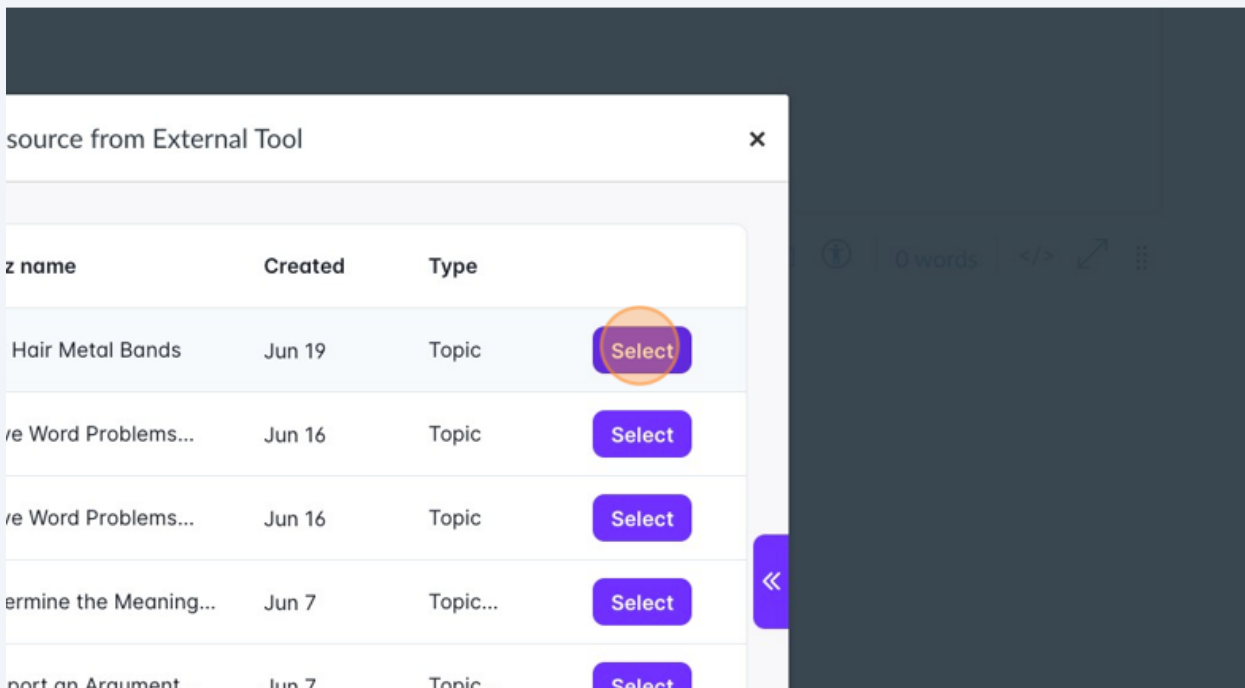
source from External Tool

×

| z name | Created | Type | |
|---|---|---|---|
| Hair Metal Bands | Jun 19 | Topic | Select |
| ve Word Problems... | Jun 16 | Topic | Select |
| ve Word Problems... | Jun 16 | Topic | Select |
| ermine the Meaning... | Jun 7 | Topic... | Select |
| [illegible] | Jun 7 | Topic... | Select |

«

0 words

</>